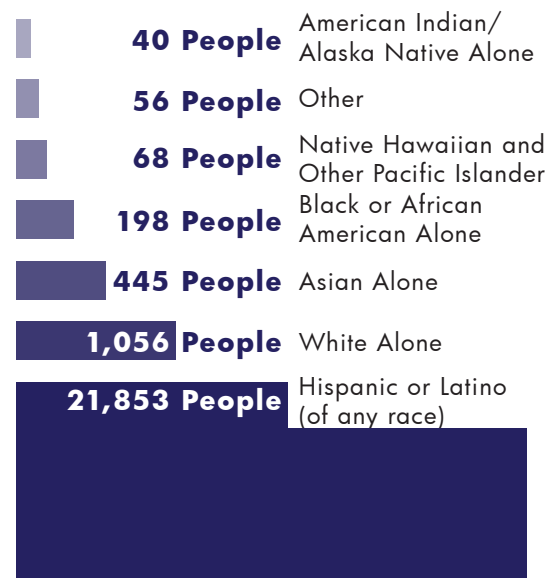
40 People American Indian/ Alaska Native Alone

56 People Other

68 People Native Hawaiian and Other Pacific Islander

198 People Black or African American Alone

445 People Asian Alone

1,056 People White Alone

21,853 People Hispanic or Latino (of any race)